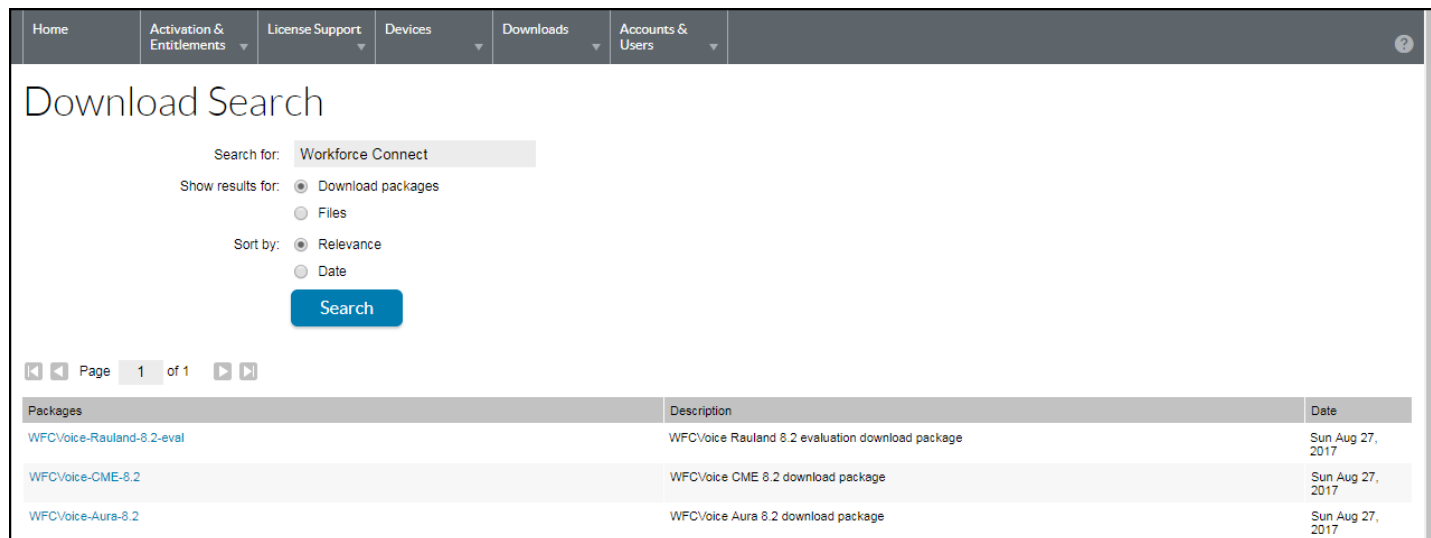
Home | Activation & Entitlements | License Support | Devices | Downloads | Accounts & Users

?

Download Search

Search for: Workforce Connect

Show results for: Download packages

Files

Sort by: Relevance

Date

Search

Page 1 of 1

| Packages | Description | Date |
|---|---|---|
| WFCVoice-Rauland-8.2-eval | WFCVoice Rauland 8.2 evaluation download package | Sun Aug 27, 2017 |
| WFCVoice-CME-8.2 | WFCVoice CME 8.2 download package | Sun Aug 27, 2017 |
| WFCVoice-Aura-8.2 | WFCVoice Aura 8.2 download package | Sun Aug 27, 2017 |